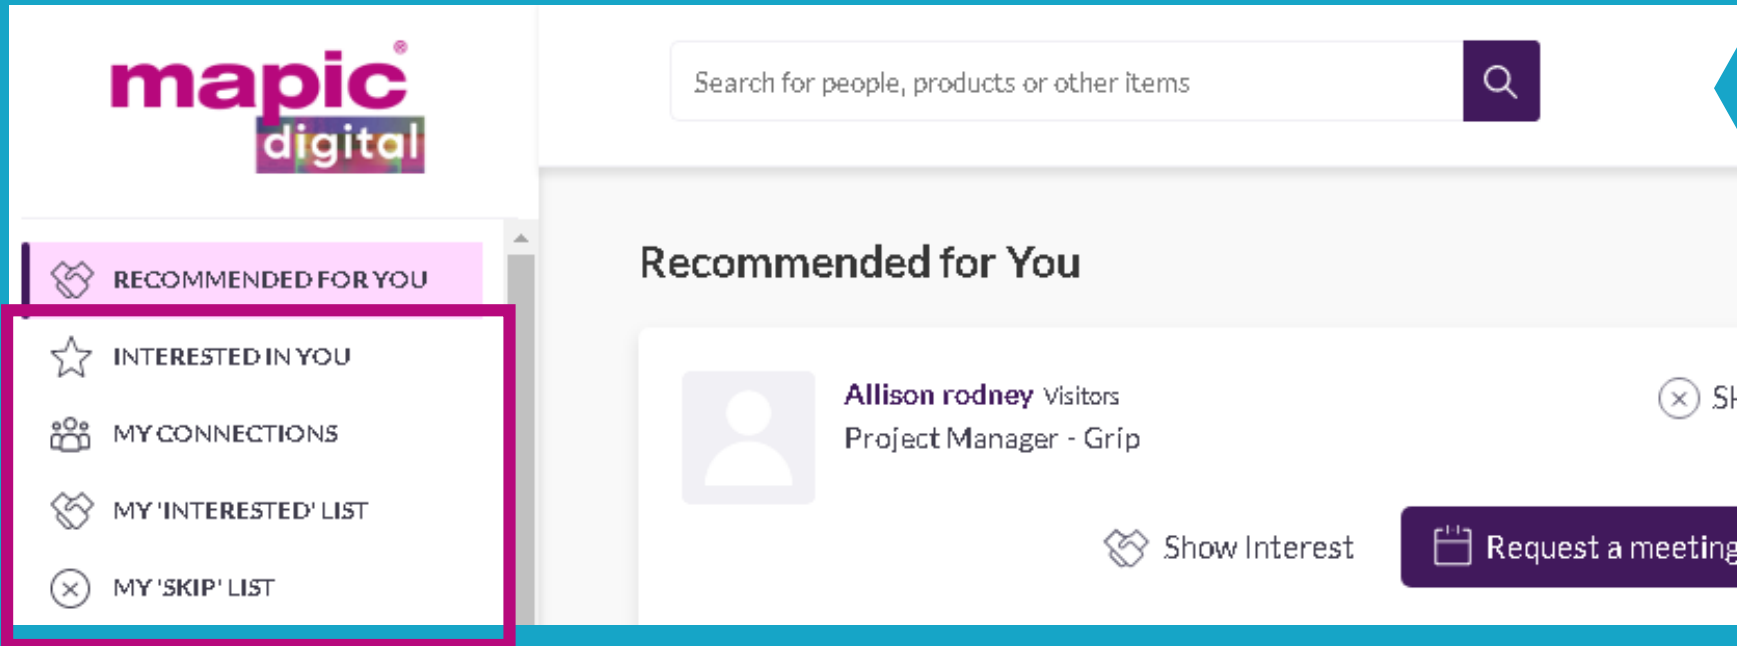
mapic® digital

Search for people, products or other items

RECOMMENDED FOR YOU

INTERESTED IN YOU

MY CONNECTIONS

MY 'INTERESTED' LIST

MY 'SKIP' LIST

Recommended for You

Allison rodney Visitors
Project Manager - Grip

Sk

Show Interest

Request a meeting